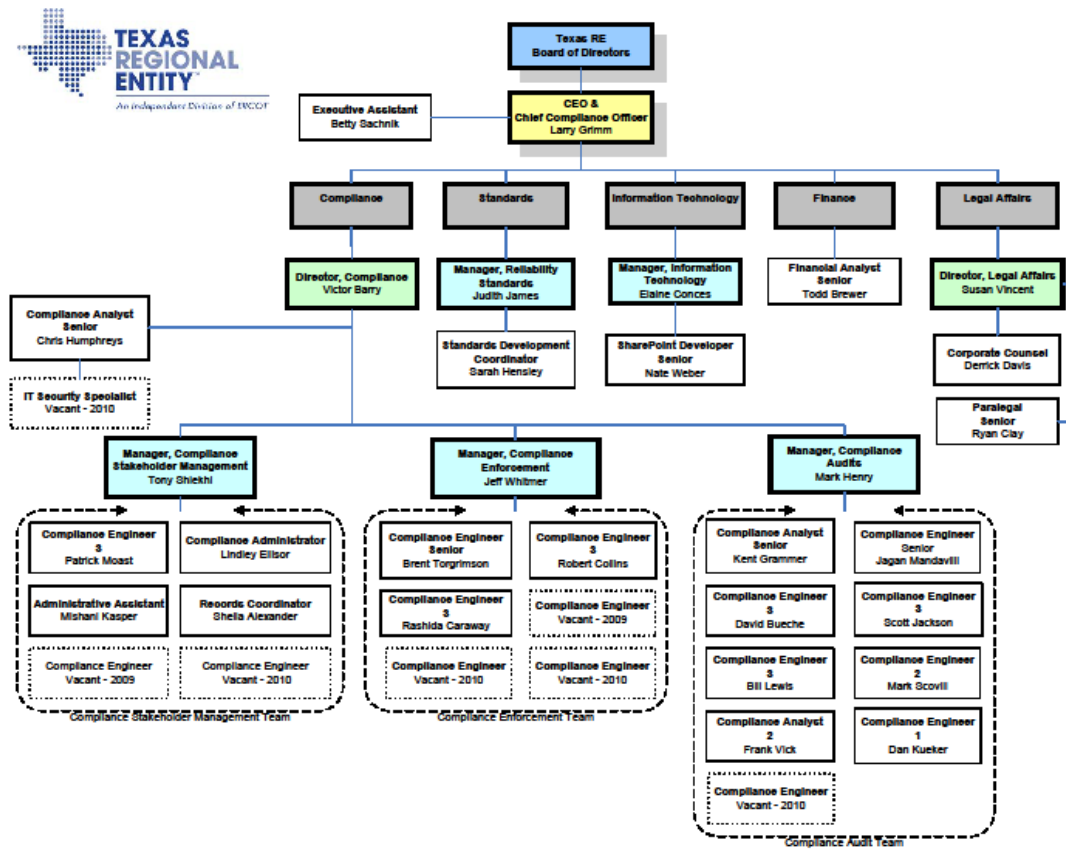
TEXAS REGIONAL ENTITY™
An Independent Division of ERCOT

Texas RE
Board of Directors

Executive Assistant
Betty Sachnik

CEO &
Chief Compliance Officer
Larry Grimm

Compliance

Standards

Information Technology

Finance

Legal Affairs

Director, Compliance
Victor Barry

Manager, Reliability Standards
Judith James

Manager, Information Technology
Elaine Conces

Financial Analyst
Senior
Todd Brewer

Director, Legal Affairs
Susan Vincent

Compliance Analyst
Senior
Chris Humphreys

Standards Development Coordinator
Sarah Hensley

SharePoint Developer
Senior
Nate Weber

Corporate Counsel
Derrick Davis

IT Security Specialist
Vacant - 2010

Paralegal
Senior
Ryan Clay

Manager, Compliance Stakeholder Management
Tony Shiekhi

Manager, Compliance Enforcement
Jeff Whitmer

Manager, Compliance Audits
Mark Henry

Compliance Engineer
3
Patrick Moast

Compliance Administrator
Lindley Ellisor

Administrative Assistant
Mishani Kasper

Records Coordinator
Shella Alexander

Compliance Engineer
Vacant - 2009

Compliance Engineer
Vacant - 2010

Compliance Stakeholder Management Team

Compliance Engineer
Senior
Brent Torgrimson

Compliance Engineer
3
Robert Collins

Compliance Engineer
3
Rashida Caraway

Compliance Engineer
Vacant - 2009

Compliance Engineer
Vacant - 2010

Compliance Engineer
Vacant - 2010

Compliance Enforcement Team

Compliance Analyst
Senior
Kent Grammer

Compliance Engineer
Senior
Jagan Mandavill

Compliance Engineer
3
David Bueche

Compliance Engineer
3
Scott Jackson

Compliance Engineer
3
Bill Lewis

Compliance Engineer
2
Mark Scovill

Compliance Analyst
2
Frank Vick

Compliance Engineer
1
Dan Kueker

Compliance Engineer
Vacant - 2010

Compliance Audit Team